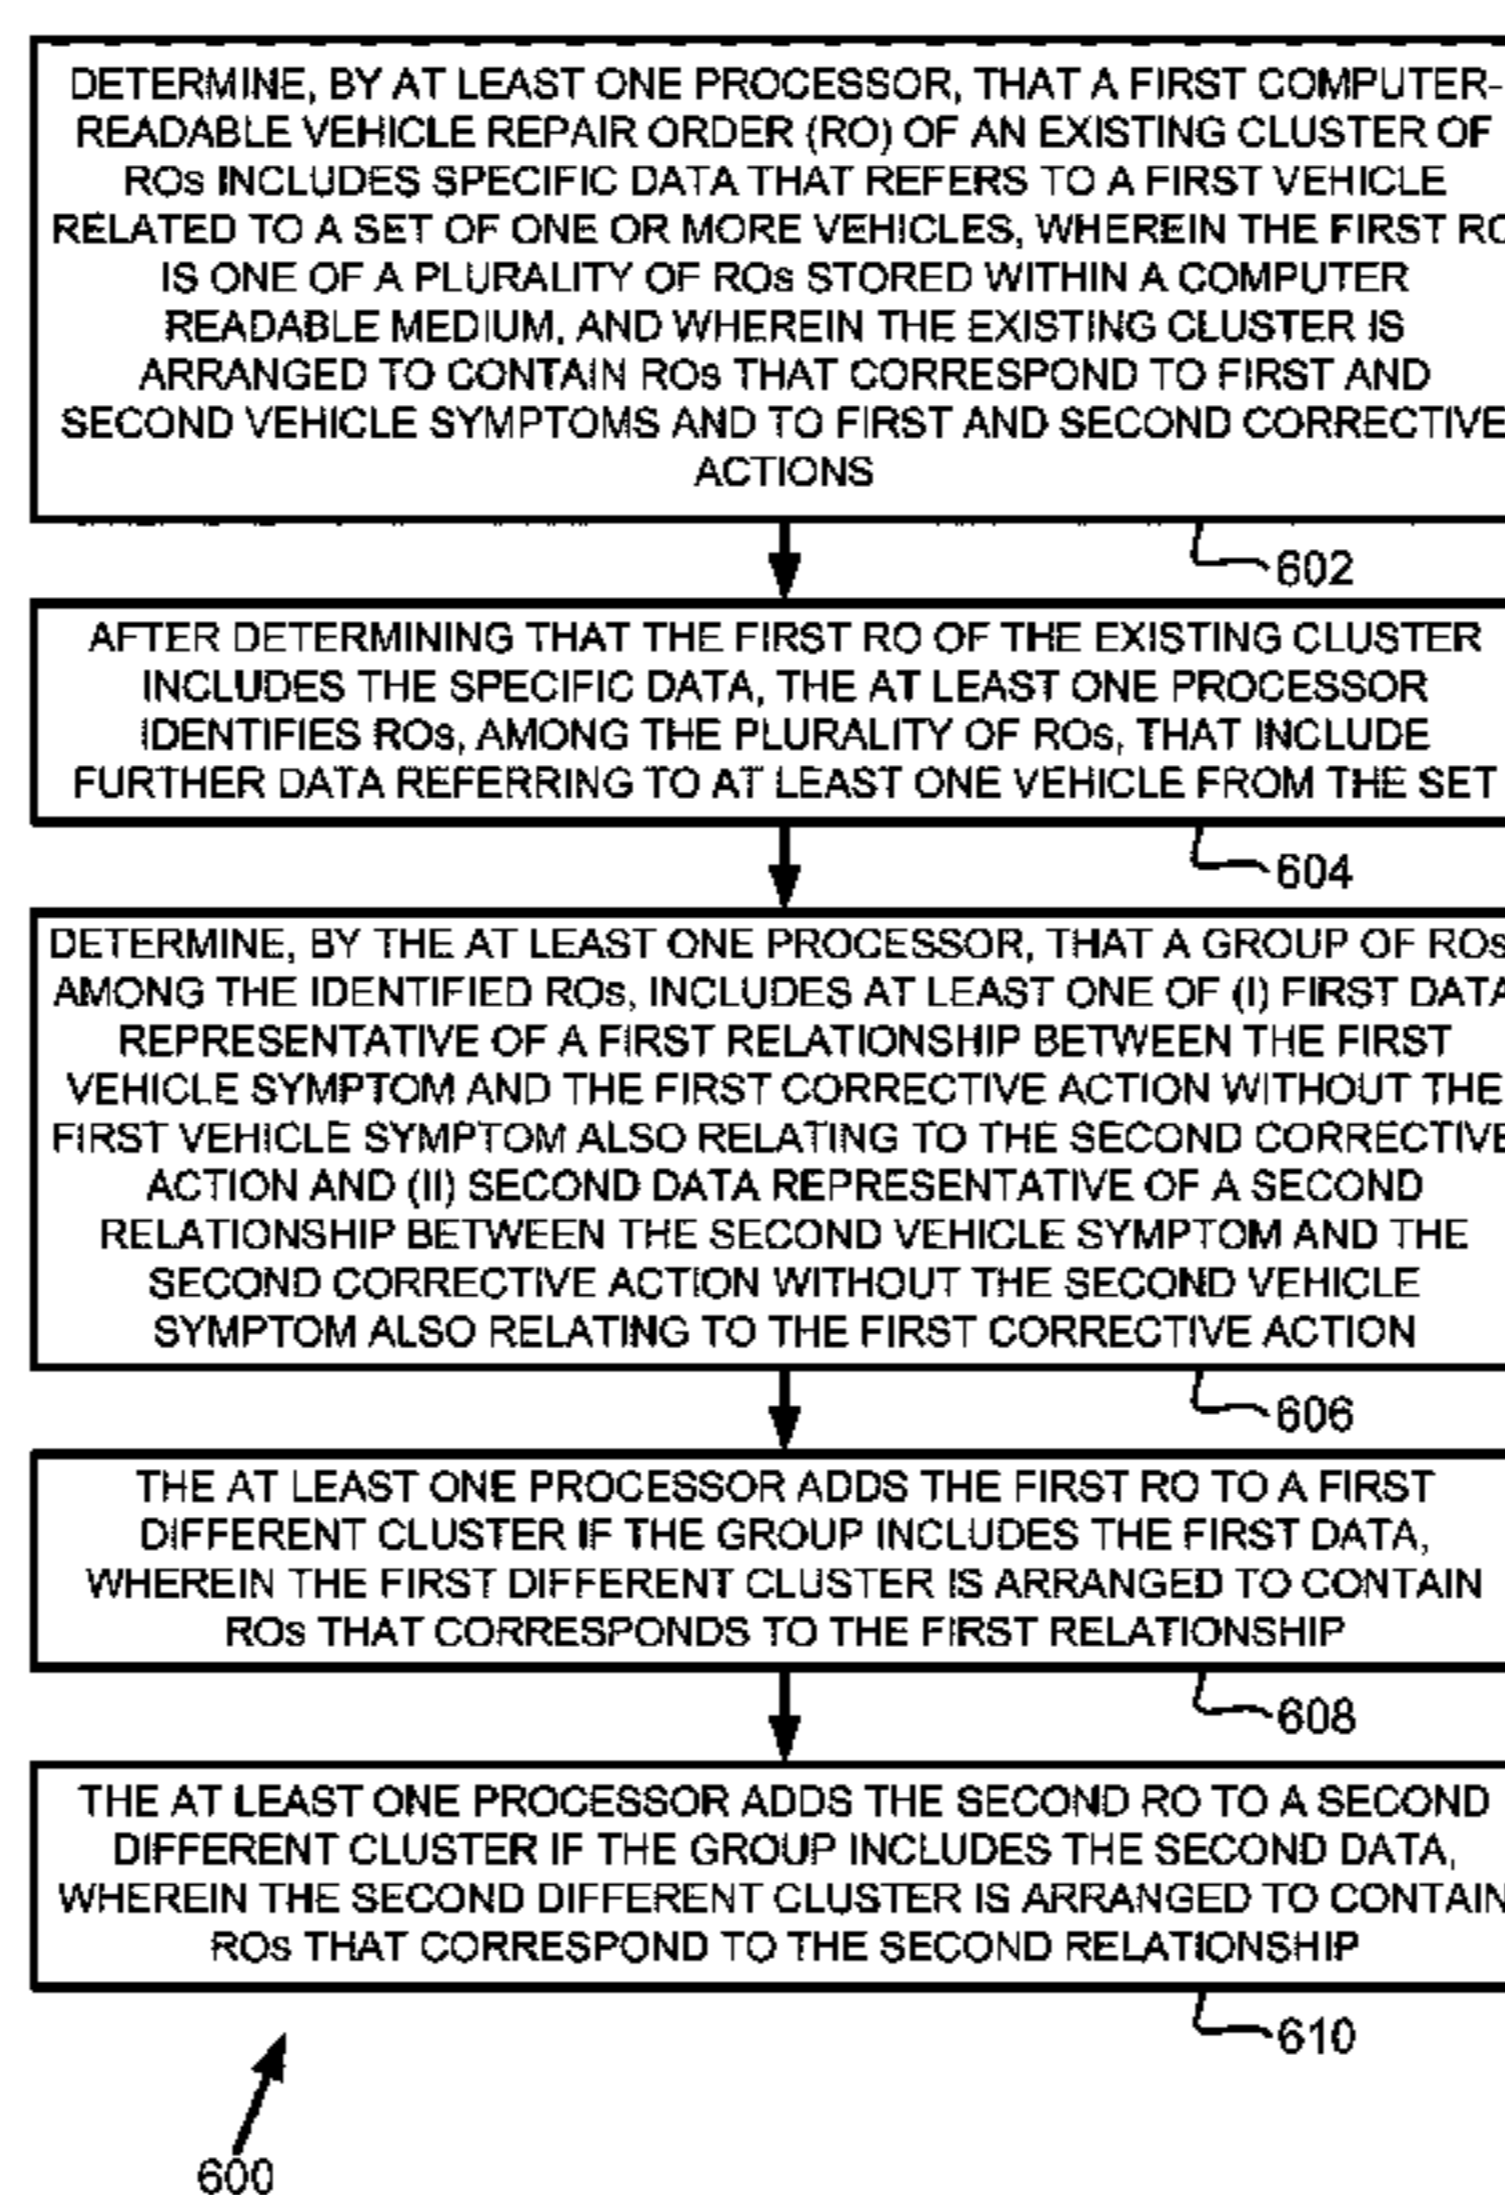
DETERMINE, BY AT LEAST ONE PROCESSOR, THAT A FIRST COMPUTER-READABLE VEHICLE REPAIR ORDER (RO) OF AN EXISTING CLUSTER OF ROs INCLUDES SPECIFIC DATA THAT REFERS TO A FIRST VEHICLE RELATED TO A SET OF ONE OR MORE VEHICLES, WHEREIN THE FIRST RO IS ONE OF A PLURALITY OF ROs STORED WITHIN A COMPUTER READABLE MEDIUM, AND WHEREIN THE EXISTING CLUSTER IS ARRANGED TO CONTAIN ROs THAT CORRESPOND TO FIRST AND SECOND VEHICLE SYMPTOMS AND TO FIRST AND SECOND CORRECTIVE ACTIONS

602

AFTER DETERMINING THAT THE FIRST RO OF THE EXISTING CLUSTER INCLUDES THE SPECIFIC DATA, THE AT LEAST ONE PROCESSOR IDENTIFIES ROs, AMONG THE PLURALITY OF ROs, THAT INCLUDE FURTHER DATA REFERRING TO AT LEAST ONE VEHICLE FROM THE SET

604

DETERMINE, BY THE AT LEAST ONE PROCESSOR, THAT A GROUP OF ROs AMONG THE IDENTIFIED ROs, INCLUDES AT LEAST ONE OF (I) FIRST DATA REPRESENTATIVE OF A FIRST RELATIONSHIP BETWEEN THE FIRST VEHICLE SYMPTOM AND THE FIRST CORRECTIVE ACTION WITHOUT THE FIRST VEHICLE SYMPTOM ALSO RELATING TO THE SECOND CORRECTIVE ACTION AND (II) SECOND DATA REPRESENTATIVE OF A SECOND RELATIONSHIP BETWEEN THE SECOND VEHICLE SYMPTOM AND THE SECOND CORRECTIVE ACTION WITHOUT THE SECOND VEHICLE SYMPTOM ALSO RELATING TO THE FIRST CORRECTIVE ACTION

606

THE AT LEAST ONE PROCESSOR ADDS THE FIRST RO TO A FIRST DIFFERENT CLUSTER IF THE GROUP INCLUDES THE FIRST DATA, WHEREIN THE FIRST DIFFERENT CLUSTER IS ARRANGED TO CONTAIN ROs THAT CORRESPONDS TO THE FIRST RELATIONSHIP

608

THE AT LEAST ONE PROCESSOR ADDS THE SECOND RO TO A SECOND DIFFERENT CLUSTER IF THE GROUP INCLUDES THE SECOND DATA, WHEREIN THE SECOND DIFFERENT CLUSTER IS ARRANGED TO CONTAIN ROs THAT CORRESPOND TO THE SECOND RELATIONSHIP

610

600